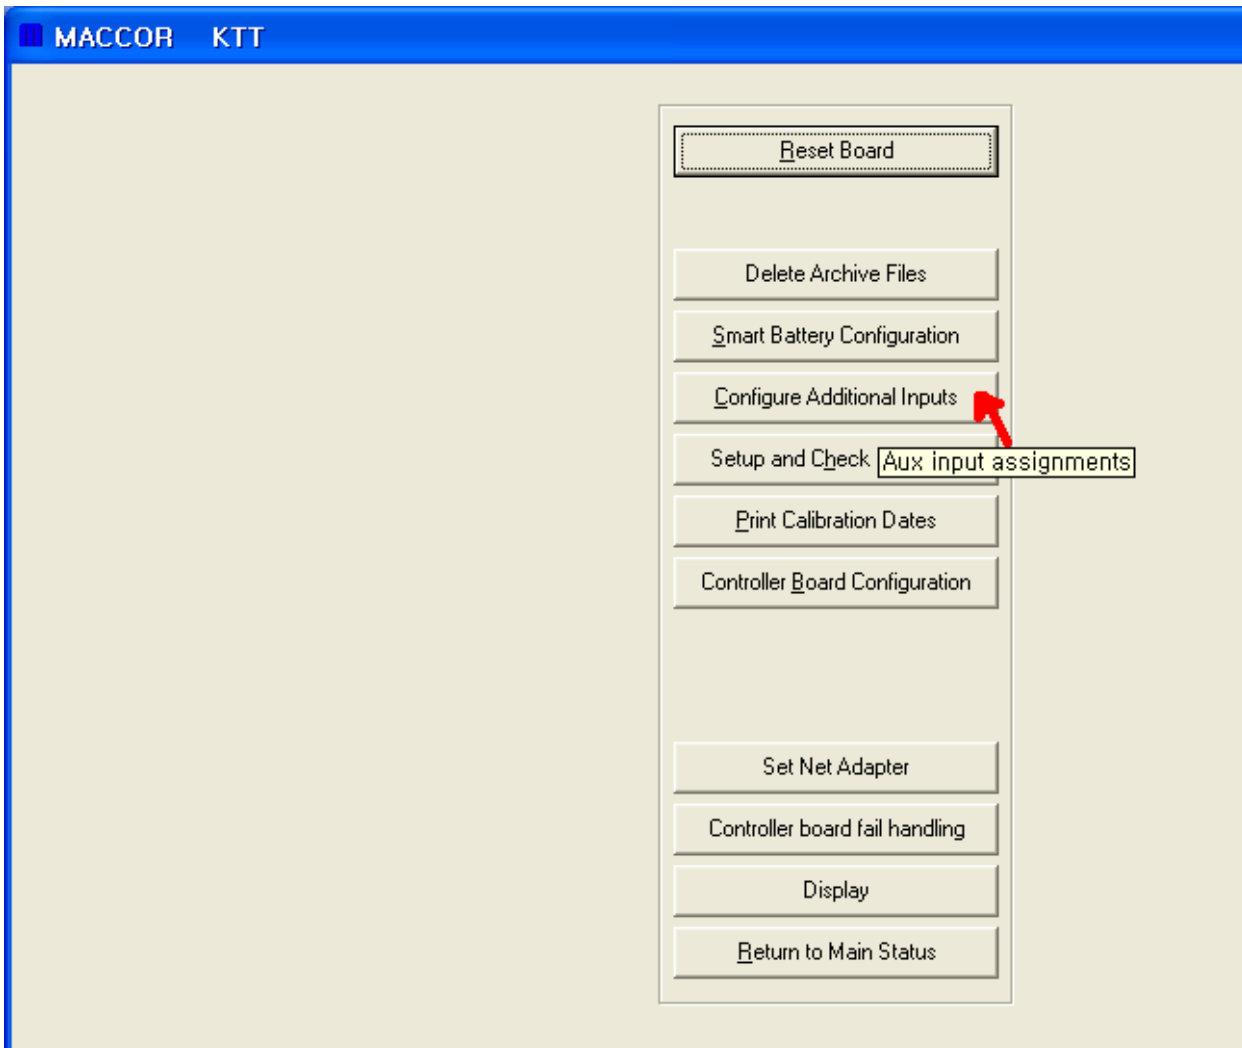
MACCOR KTT

Reset Board

Delete Archive Files

Smart Battery Configuration

Configure Additional Inputs

Setup and Check

Aux input assignments

Print Calibration Dates

Controller Board Configuration

Set Net Adapter

Controller board fail handling

Display

Return to Main Status